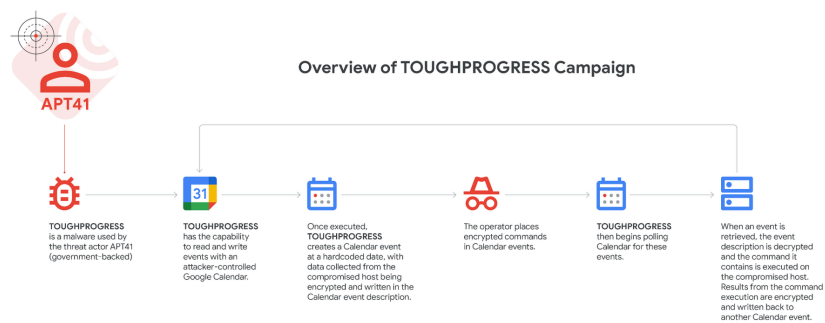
APT41

Overview of TOUGHPROGRESS Campaign

TOUGHPROGRESS is a malware used by the threat actor APT41 (government-backed)

31

TOUGHPROGRESS has the capability to read and write events with an attacker-controlled Google Calendar.

Once executed, TOUGHPROGRESS creates a Calendar event at a hardcoded date, with data collected from the compromised host being encrypted and written in the Calendar event description.

The operator places encrypted commands in Calendar events.

TOUGHPROGRESS then begins polling Calendar for these events.

When an event is retrieved, the event description is decrypted and the command it contains is executed on the compromised host. Results from the command execution are encrypted and written back to another Calendar event.